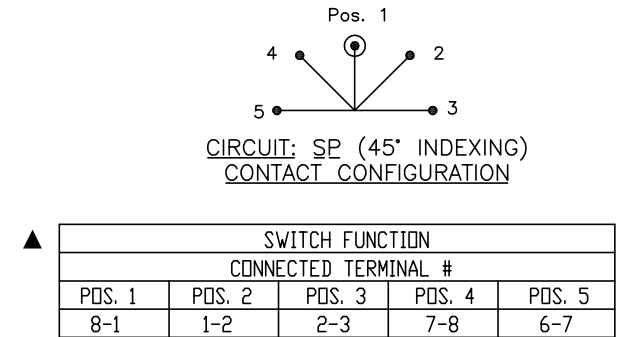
Pos. 1
4
2
5
3
CIRCUIT: SP (45° INDEXING)
CONTACT CONFIGURATION

▲

| SWITCH FUNCTION | | | | |
|---|---|---|---|---|
| CONNECTED TERMINAL # | | | | |
| POS. 1 | POS. 2 | POS. 3 | POS. 4 | POS. 5 |
| 8-1 | 1-2 | 2-3 | 7-8 | 6-7 |